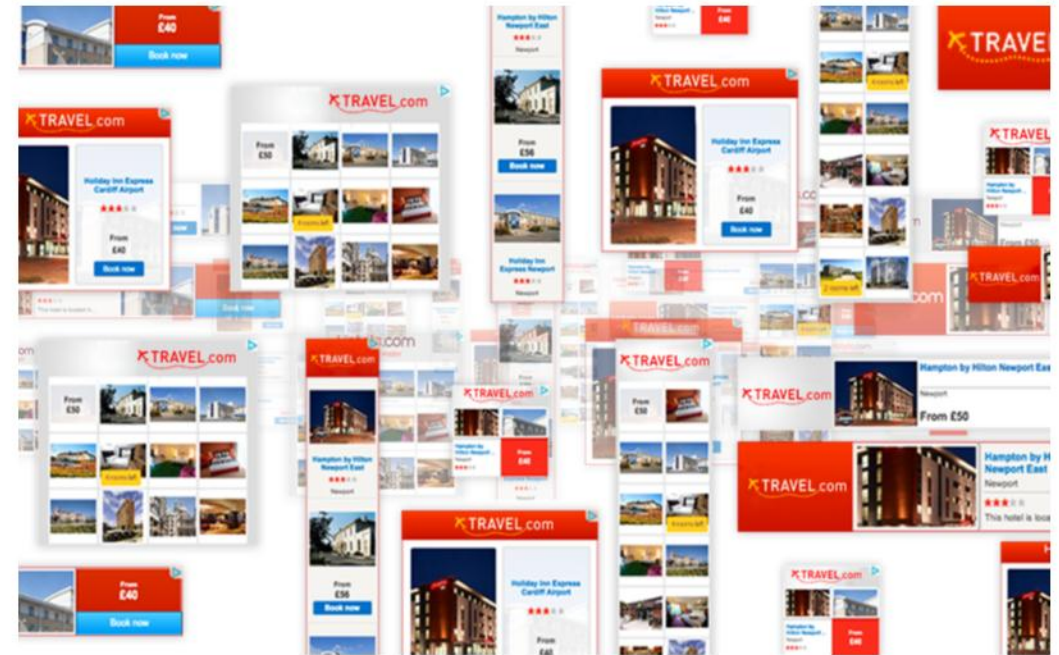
From
£40
Book now

Hampton by Hilton Newport East
Newport
From
£56
Book now
Holiday Inn Express Newport

Hilton Newport
From
£40

TRAVEL

TRAVEL.com
Holiday Inn Express Cardiff Airport
From
£40
Book now

TRAVEL.com
From
£50
4 rooms left

TRAVEL.com
Holiday Inn Express Cardiff Airport
From
£40
Book now

2 rooms left

TRAVEL.com
Hampton by Hilton Newport
Newport
From £50

TRAVEL.com

TRAVEL.com
From
£50
4 rooms left

TRAVEL.com
Hampton by Hilton Newport East
Newport
From
£56
Book now

TRAVEL.com
From
£40

TRAVEL.com
From
£50

TRAVEL.com
Hampton by Hilton Newport East
Newport
From £50

TRAVEL.com
Hampton by Hilton Newport East
Newport
This hotel is loca

From
£40
Book now

TRAVEL.com
Holiday Inn Express Cardiff Airport
From

TRAVEL.com
From
£40